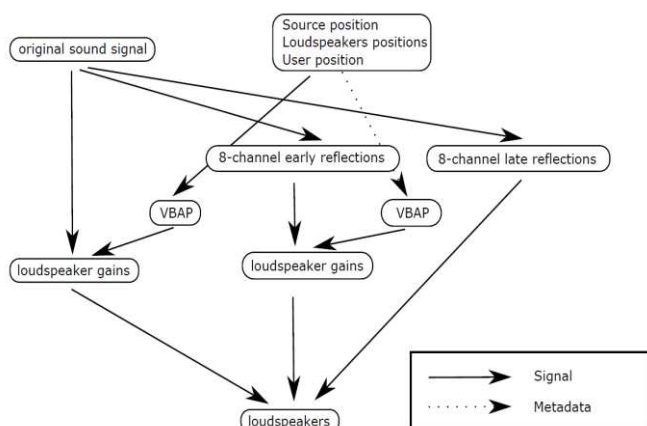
Source position
Loudspeakers positions
User position

original sound signal

8-channel early reflections

8-channel late reflections

VBAP

VBAP

loudspeaker gains

loudspeaker gains

loudspeakers

Signal

Metadata